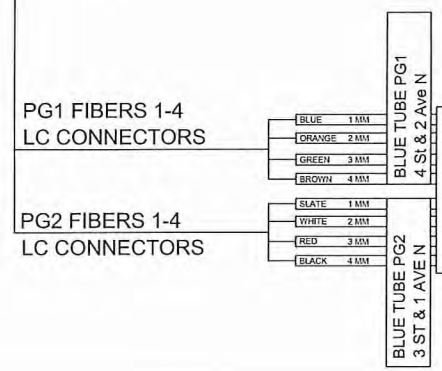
PG1 FIBERS 1-4
LC CONNECTORS

BLUE 1 MM
ORANGE 2 MM
GREEN 3 MM
BROWN 4 MM

BLUE TUBE PG1
4 St & 2 Ave N

PG2 FIBERS 1-4
LC CONNECTORS

SLATE 1 MM
WHITE 2 MM
RED 3 MM
BLACK 4 MM

BLUE TUBE PG2
3 ST & 1 AVE N